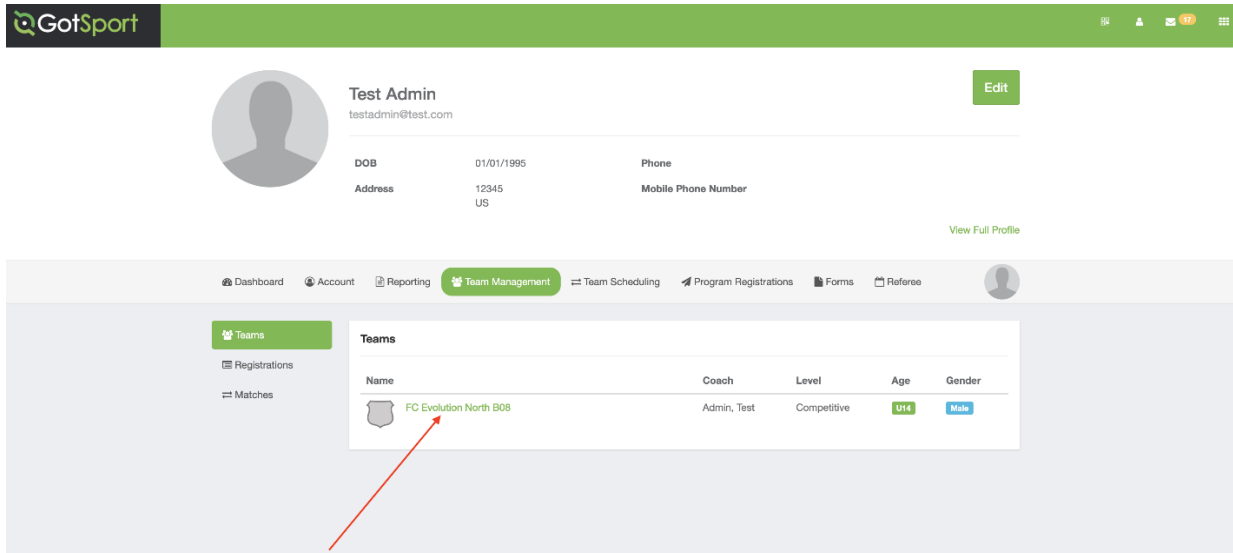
GotSport

17

Test Admin
testadmin@test.com

Edit

| DOB | 01/01/1995 | Phone |
|---|---|---|
| Address | 12345 US | Mobile Phone Number |

View Full Profile

Dashboard Account Reporting Team Management Team Scheduling Program Registrations Forms Referee

Teams
Registrations
Matches

Teams

| Name | Coach | Level | Age | Gender |
|---|---|---|---|---|
| FC Evolution North B08 | Admin, Test | Competitive | U14 | Male |